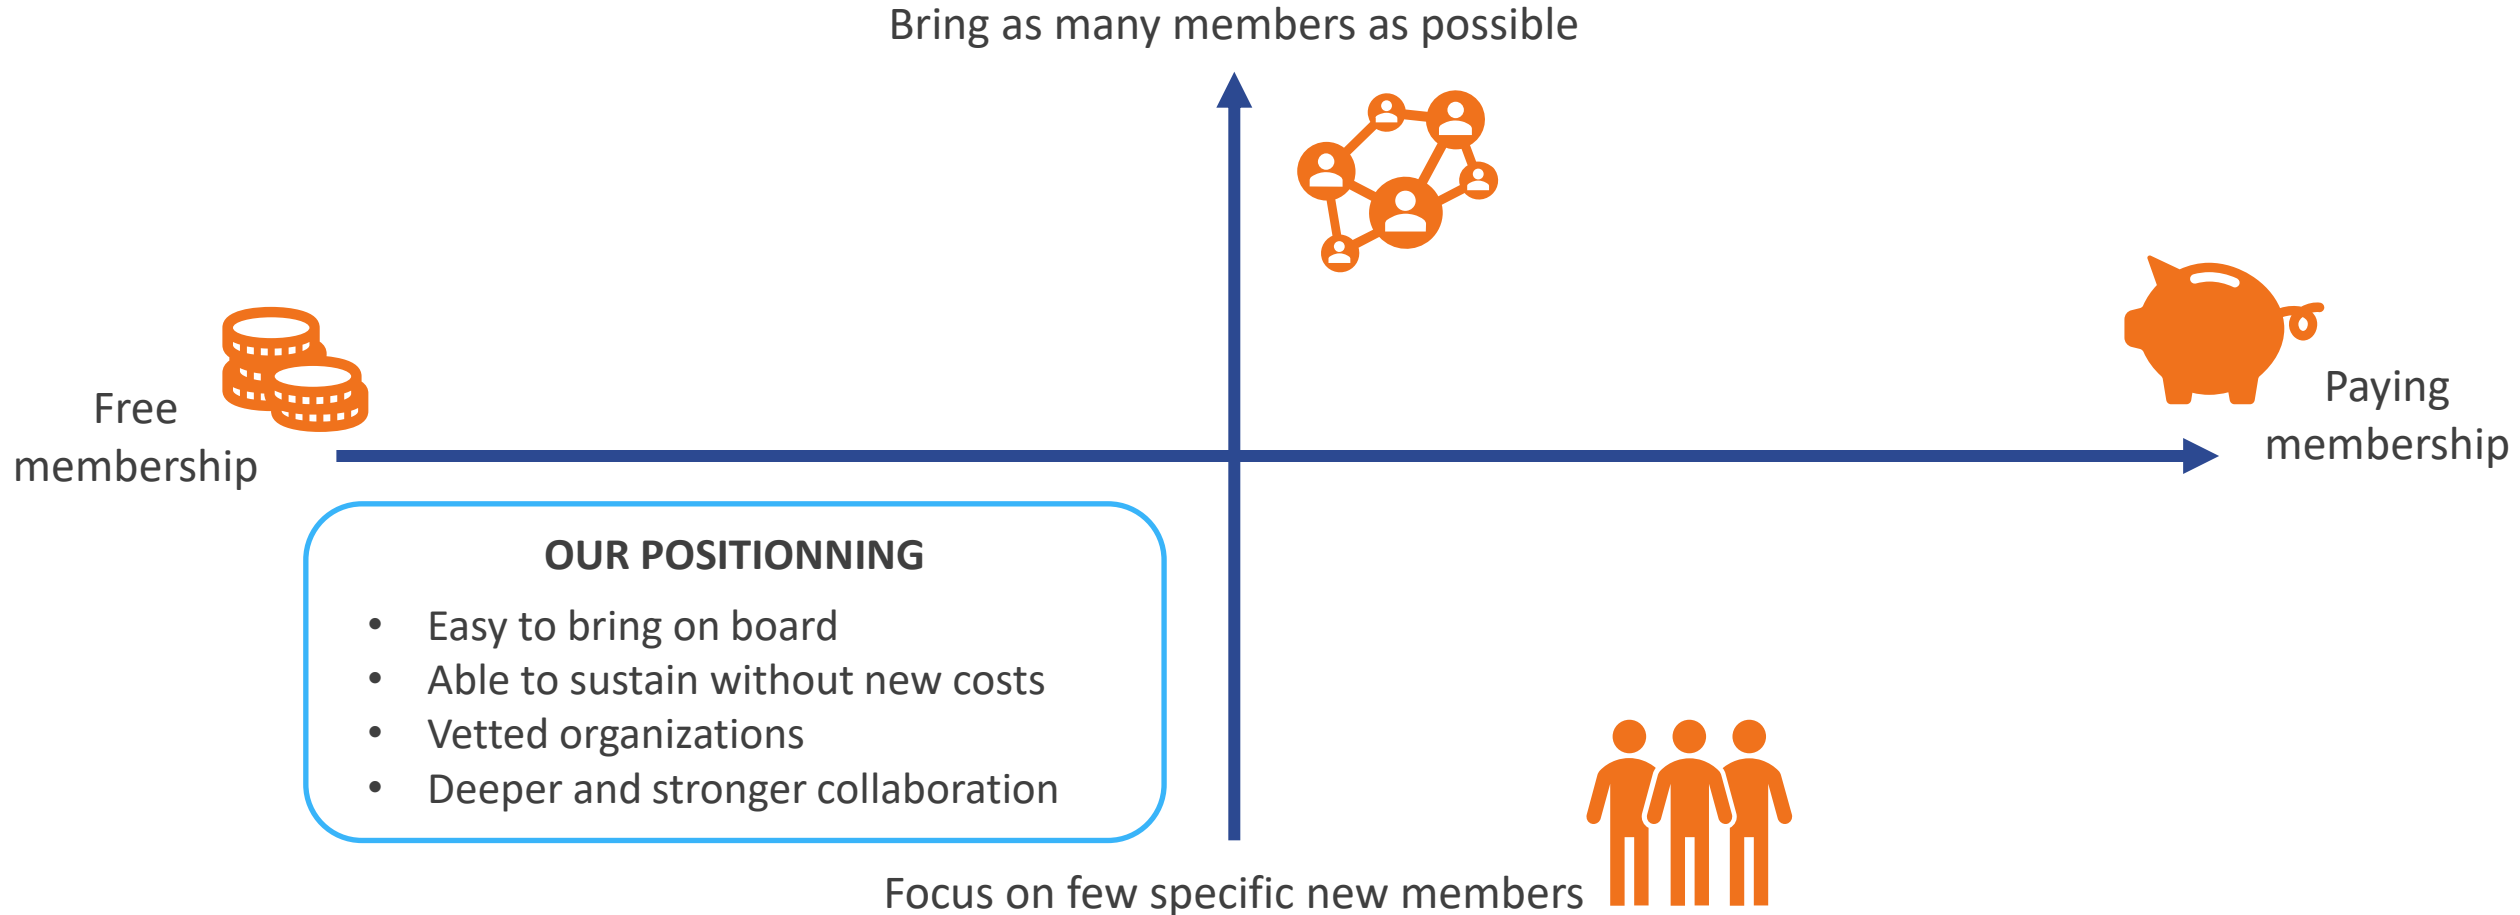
Bring as many members as possible

Free membership

Paying membership

OUR POSITIONNING

- Easy to bring on board
- Able to sustain without new costs
- Vetted organizations
- Deeper and stronger collaboration

Focus on few specific new members